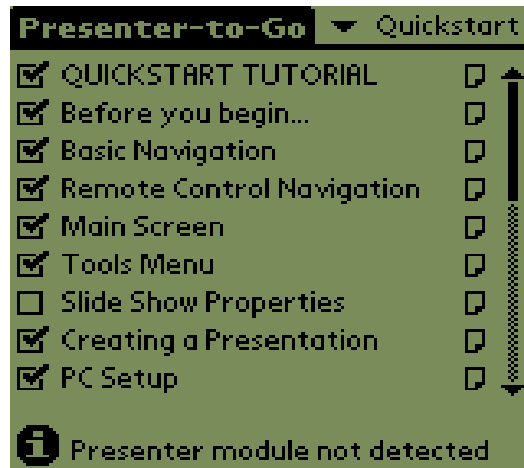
Presenter-to-Go ▼ Quickstart

☑ QUICKSTART TUTORIAL
☑ Before you begin...
☑ Basic Navigation
☑ Remote Control Navigation
☑ Main Screen
☑ Tools Menu
☐ Slide Show Properties
☑ Creating a Presentation
☑ PC Setup

Presenter module not detected